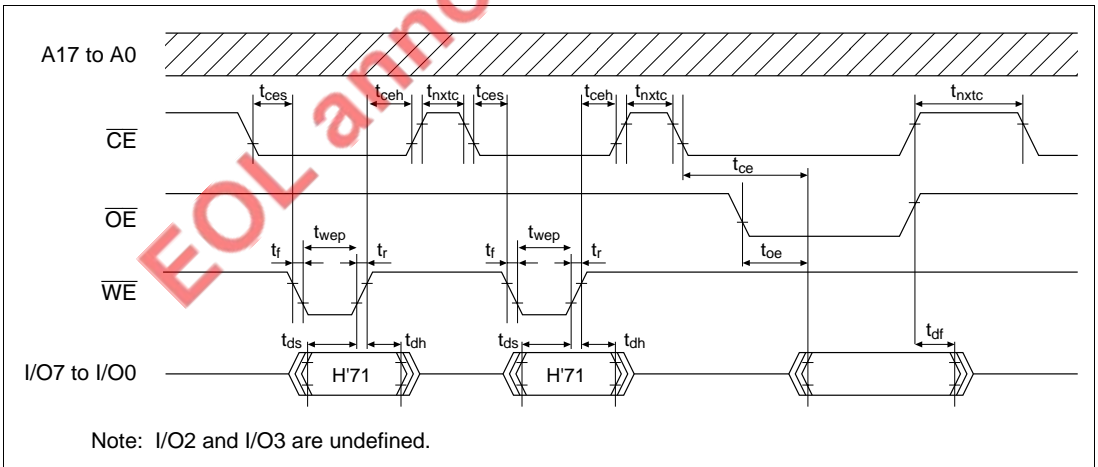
EOL anno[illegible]

A17 to A0

$\overline{CE}$

$t_{ces}$ $t_{ceh}$ $t_{nxtc}$ $t_{ces}$ $t_{ceh}$ $t_{nxtc}$ $t_{nxtc}$

$t_{ce}$

$\overline{OE}$

$t_{wep}$ $t_f$ $t_r$ $t_f$ $t_{wep}$ $t_r$

$t_{oe}$

$\overline{WE}$

$t_{ds}$ $t_{dh}$ $t_{ds}$ $t_{dh}$ $t_{df}$

I/O7 to I/O0

H'71 H'71

Note: I/O2 and I/O3 are undefined.